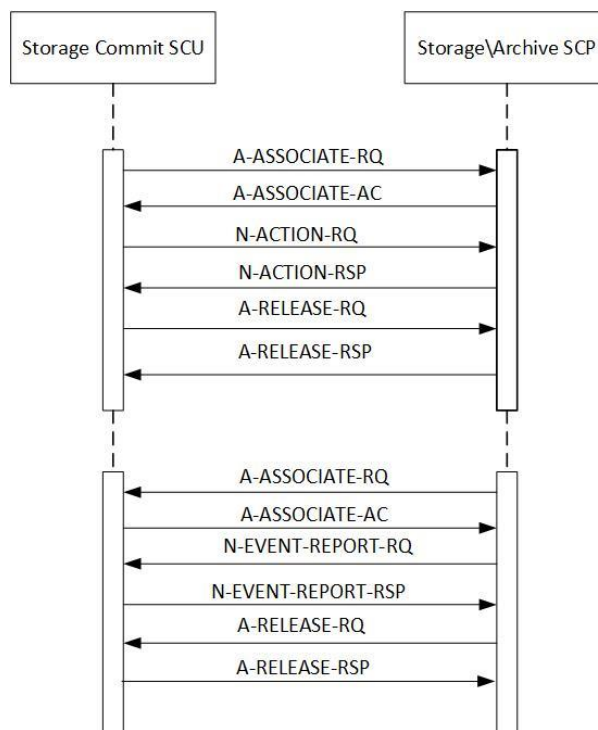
Storage Commit SCU

Storage\Archive SCP

A-ASSOCIATE-RQ

A-ASSOCIATE-AC

N-ACTION-RQ

N-ACTION-RSP

A-RELEASE-RQ

A-RELEASE-RSP

A-ASSOCIATE-RQ

A-ASSOCIATE-AC

N-EVENT-REPORT-RQ

N-EVENT-REPORT-RSP

A-RELEASE-RQ

A-RELEASE-RSP